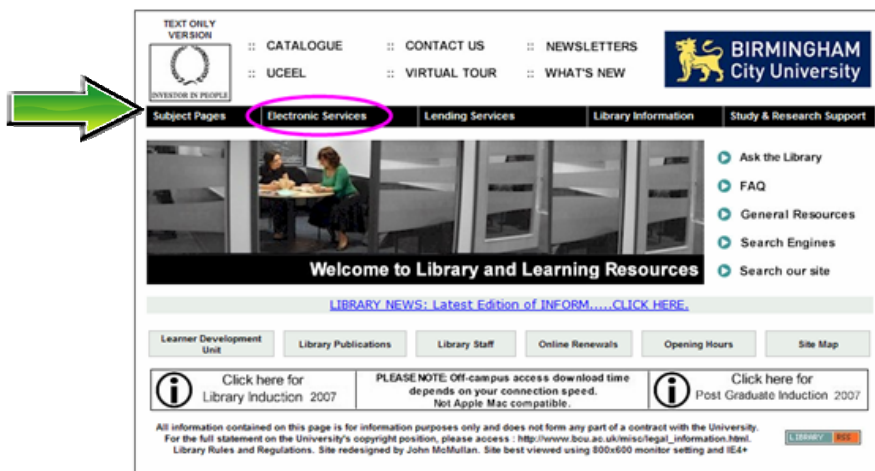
TEXT ONLY VERSION

INVESTOR IN PEOPLE

:: CATALOGUE :: CONTACT US :: NEWSLETTERS

:: UCEEL :: VIRTUAL TOUR :: WHAT'S NEW

BIRMINGHAM City University

Subject Pages | Electronic Services | Lending Services | Library Information | Study & Research Support

Welcome to Library and Learning Resources

Ask the Library

FAQ

General Resources

Search Engines

Search our site

LIBRARY NEWS: Latest Edition of INFORM.....CLICK HERE.

Learner Development Unit | Library Publications | Library Staff | Online Renewals | Opening Hours | Site Map

Click here for Library Induction 2007

PLEASE NOTE: Off-campus access download time depends on your connection speed. Not Apple Mac compatible.

Click here for Post Graduate Induction 2007

All information contained on this page is for information purposes only and does not form any part of a contract with the University. For the full statement on the University's copyright position, please access : http://www.bcu.ac.uk/misc/legal_information.html. Library Rules and Regulations. Site redesigned by John McMullan. Site best viewed using 800x600 monitor setting and IE4+

LIBRARY RSS